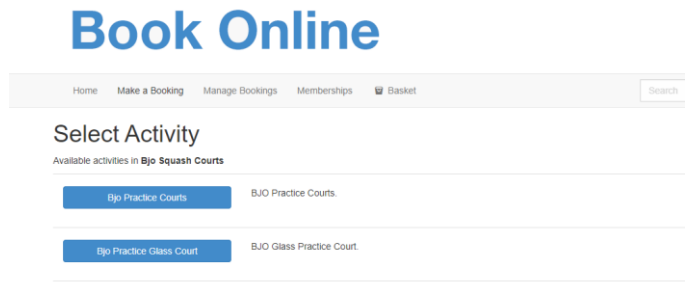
Book Online

Home Make a Booking Manage Bookings Memberships Basket Search

Select Activity

Available activities in **Bjo Squash Courts**

Bjo Practice Courts BJO Practice Courts.

Bjo Practice Glass Court BJO Glass Practice Court.